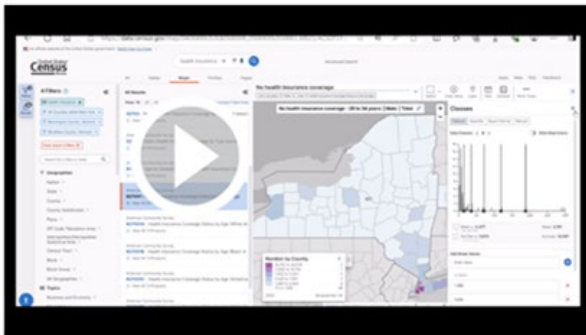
Census

Health Insurance

Advanced Search

All

Tables

Maps

Profiles

Pages

No health insurance coverage

No health insurance coverage - 26 to 34 years | Male | Total

All Filters

Geographies

Nation

State

County

County Subdivision

Place

ZIP Code Tabulation Area

Census Tract

Block

Block Group

All Geographies

Topics

All Results

Classes

Number by County